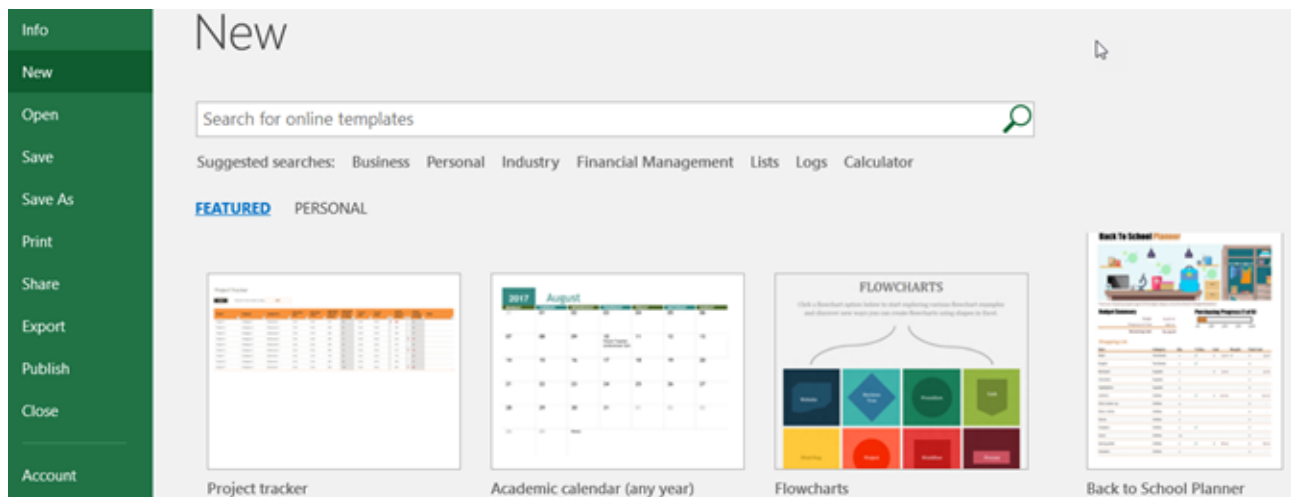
Info
New
Open
Save
Save As
Print
Share
Export
Publish
Close
Account

New

Search for online templates

Suggested searches: Business Personal Industry Financial Management Lists Logs Calculator

FEATURED PERSONAL

Project tracker

2017 August

Academic calendar (any year)

FLOWCHARTS

Flowcharts

Back To School Planner

Back to School Planner